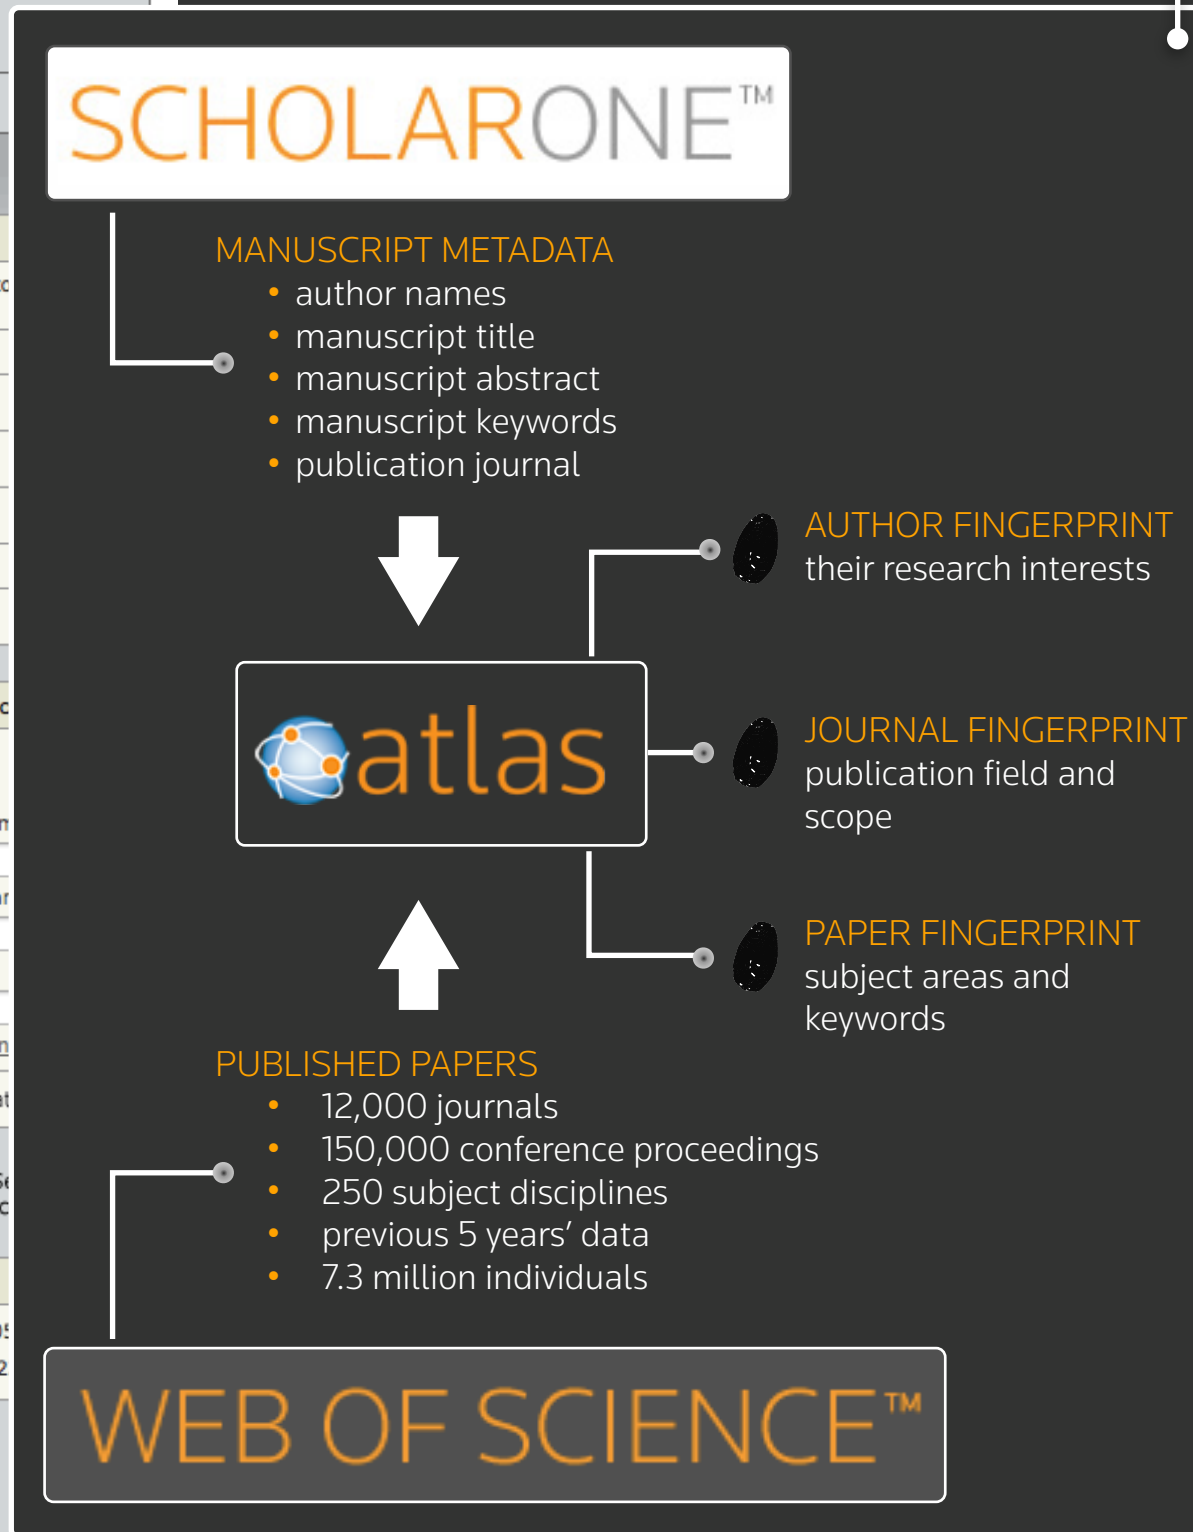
SCHOLARONE™

MANUSCRIPT METADATA
• author names
• manuscript title
• manuscript abstract
• manuscript keywords
• publication journal

AUTHOR FINGERPRINT
their research interests

atlas

JOURNAL FINGERPRINT
publication field and scope

PAPER FINGERPRINT
subject areas and keywords

PUBLISHED PAPERS
• 12,000 journals
• 150,000 conference proceedings
• 250 subject disciplines
• previous 5 years' data
• 7.3 million individuals

WEB OF SCIENCE™